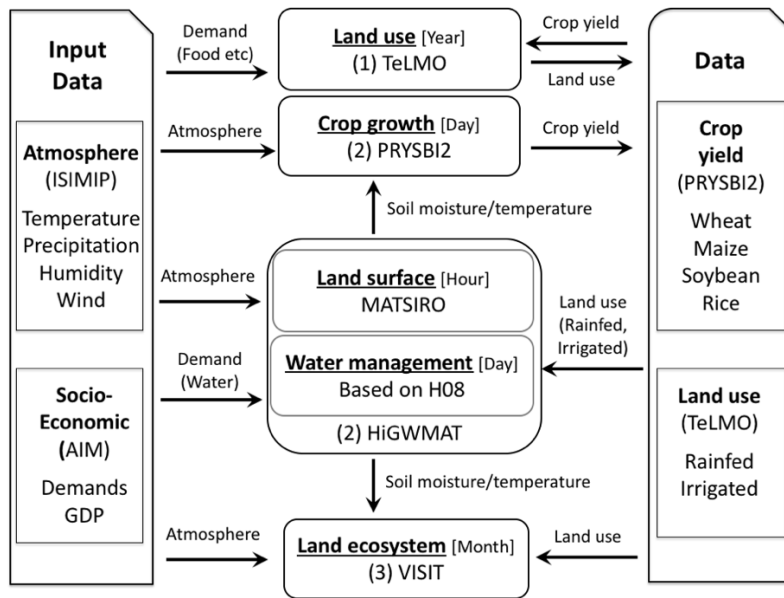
Input Data

Atmosphere (ISIMIP)
Temperature
Precipitation
Humidity
Wind

Socio-Economic (AIM)
Demands
GDP

Demand (Food etc)

Land use [Year]
(1) TeLMO

Crop yield

Land use

Atmosphere

Crop growth [Day]
(2) PRYSBI2

Crop yield

Soil moisture/temperature

Atmosphere

Land surface [Hour]
MATSIRO

Demand (Water)

Water management [Day]
Based on H08

(2) HiGWMAT

Land use (Rainfed, Irrigated)

Soil moisture/temperature

Atmosphere

Land ecosystem [Month]
(3) VISIT

Land use

Data

Crop yield (PRYSBI2)
Wheat
Maize
Soybean
Rice

Land use (TeLMO)
Rainfed
Irrigated